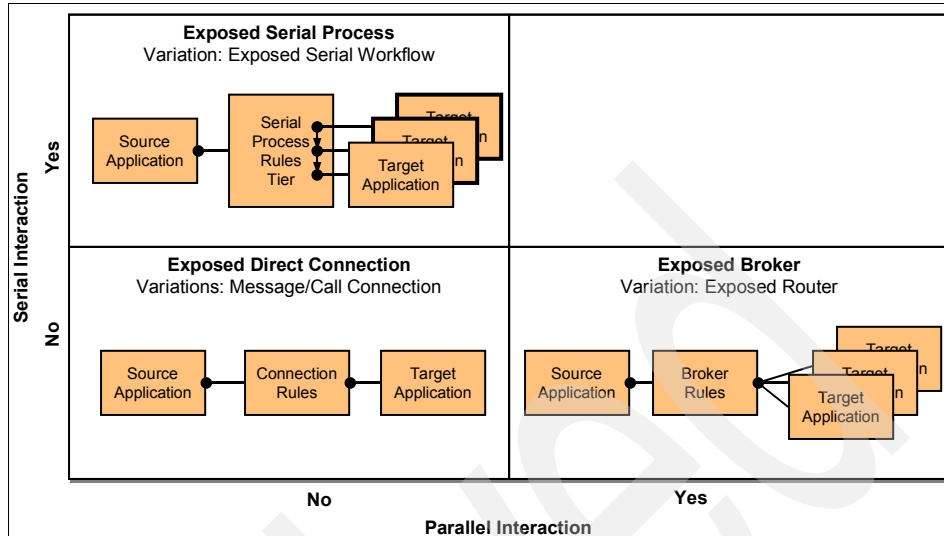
Exposed Serial Process
Variation: Exposed Serial Workflow

Source Application

Serial Process Rules Tier

Target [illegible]n

Target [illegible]n

Target Application

Yes

Serial Interaction

No

Exposed Direct Connection
Variations: Message/Call Connection

Source Application

Connection Rules

Target Application

Exposed Broker
Variation: Exposed Router

Source Application

Broker Rules

Target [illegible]n

Target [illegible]n

Target Application

No

Yes

Parallel Interaction